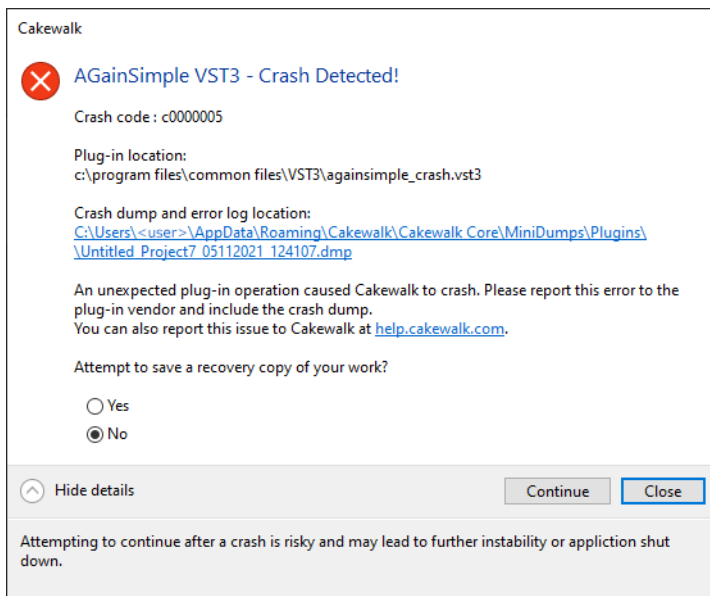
Cakewalk

AGainSimple VST3 - Crash Detected!

Crash code : c0000005

Plug-in location:
c:\program files\common files\VST3\againsimple_crash.vst3

Crash dump and error log location:
C:\Users\<user>\AppData\Roaming\Cakewalk\Cakewalk Core\MiniDumps\Plugins\ \Untitled_Project7_05112021_124107.dmp

An unexpected plug-in operation caused Cakewalk to crash. Please report this error to the plug-in vendor and include the crash dump.
You can also report this issue to Cakewalk at help.cakewalk.com.

Attempt to save a recovery copy of your work?

Yes

No

Hide details

Continue

Close

Attempting to continue after a crash is risky and may lead to further instability or appliction shut down.